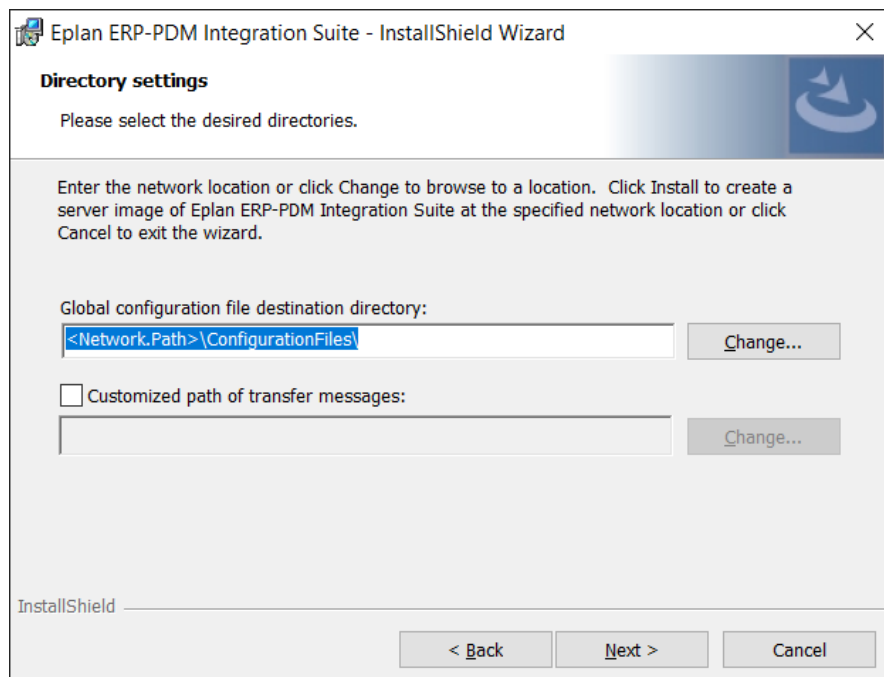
Eplan ERP-PDM Integration Suite - InstallShield Wizard

Directory settings

Please select the desired directories.

Enter the network location or click Change to browse to a location. Click Install to create a server image of Eplan ERP-PDM Integration Suite at the specified network location or click Cancel to exit the wizard.

Global configuration file destination directory:

<Network.Path>\ConfigurationFiles\

Change...

Customized path of transfer messages:

Change...

InstallShield

< Back

Next >

Cancel